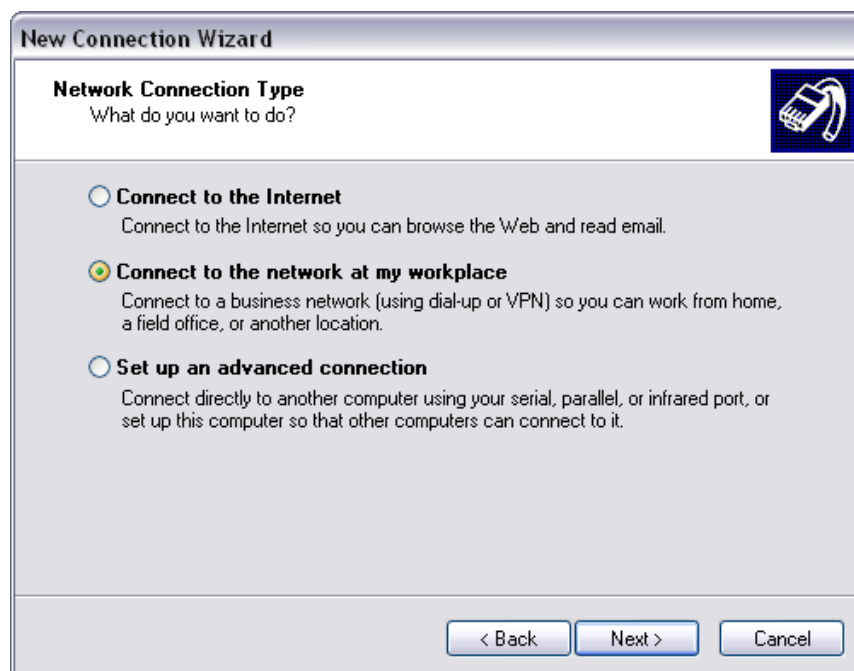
New Connection Wizard

Network Connection Type
What do you want to do?

Connect to the Internet
Connect to the Internet so you can browse the Web and read email.

Connect to the network at my workplace
Connect to a business network (using dial-up or VPN) so you can work from home, a field office, or another location.

Set up an advanced connection
Connect directly to another computer using your serial, parallel, or infrared port, or set up this computer so that other computers can connect to it.

< Back
Next >
Cancel